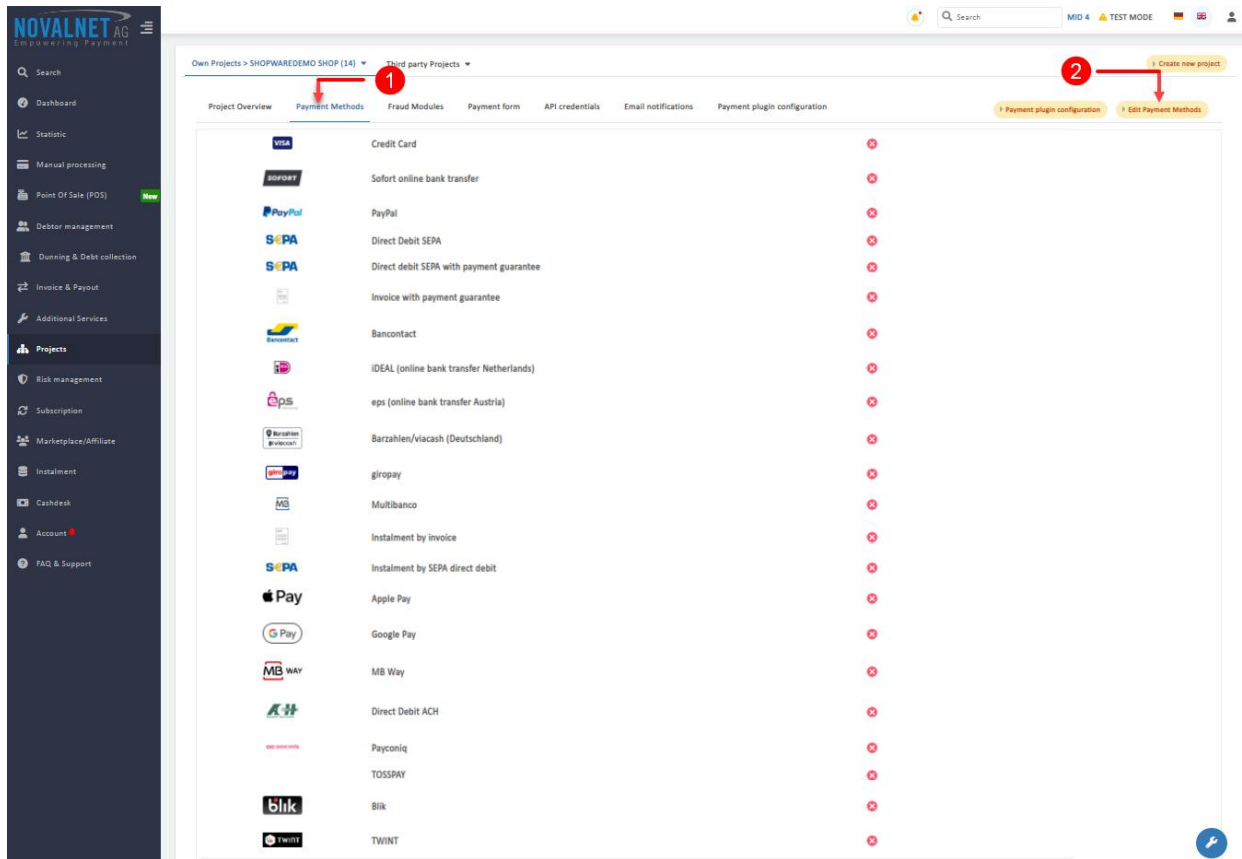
NOVALNET AG
Empowering Payment

Search
Dashboard
Statistic
Manual processing
Point Of Sale (POS) New
Debtor management
Dunning & Debt collection
Invoice & Payout
Additional Services
Projects
Risk management
Subscription
Marketplace/Affiliate
Instalment
Cashdesk
Account
FAQ & Support

Search MID 4 TEST MODE

Own Projects > SHOPWAREDEMO SHOP (14) Third party Projects
Create new project

1 2

Project Overview Payment Methods Fraud Modules Payment form API credentials Email notifications Payment plugin configuration
Payment plugin configuration Edit Payment Methods

| | |
|---|---|
| VISA | Credit Card |
| SOFORT | Sofort online bank transfer |
| PayPal | PayPal |
| SEPA | Direct Debit SEPA |
| SEPA | Direct debit SEPA with payment guarantee |
| | Invoice with payment guarantee |
| Bancontact | Bancontact |
| iD | iDEAL (online bank transfer Netherlands) |
| eps | eps (online bank transfer Austria) |
| Barzahlen viacash | Barzahlen/viacash (Deutschland) |
| giropay | giropay |
| MB | Multibanco |
| | Instalment by invoice |
| SEPA | Instalment by SEPA direct debit |
| Pay | Apple Pay |
| G Pay | Google Pay |
| MB WAY | MB Way |
| ACH | Direct Debit ACH |
| | Payconiq |
| | TOSSPAY |
| blik | Blik |
| TWINT | TWINT |